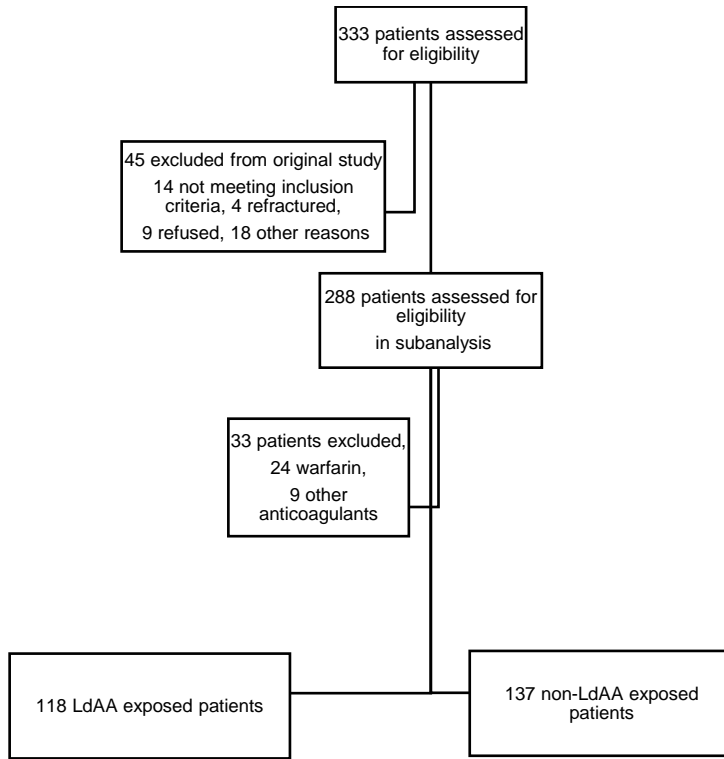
333 patients assessed for eligibility

45 excluded from original study
14 not meeting inclusion criteria, 4 refractured,
9 refused, 18 other reasons

288 patients assessed for eligibility
in subanalysis

33 patients excluded,
24 warfarin,
9 other anticoagulants

118 LdAA exposed patients

137 non-LdAA exposed patients